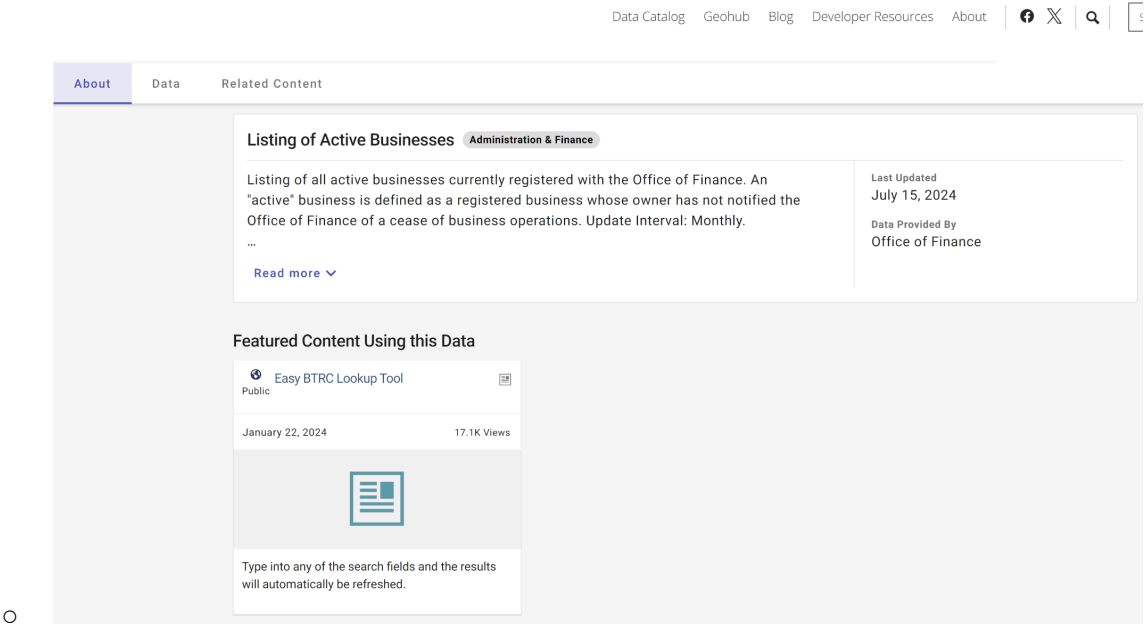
Data Catalog Geohub Blog Developer Resources About

About Data Related Content

Listing of Active Businesses Administration & Finance

Listing of all active businesses currently registered with the Office of Finance. An "active" business is defined as a registered business whose owner has not notified the Office of Finance of a cease of business operations. Update Interval: Monthly.
...

Read more

Last Updated
July 15, 2024

Data Provided By
Office of Finance

Featured Content Using this Data

Public
Easy BTRC Lookup Tool

January 22, 2024 17.1K Views

Type into any of the search fields and the results will automatically be refreshed.